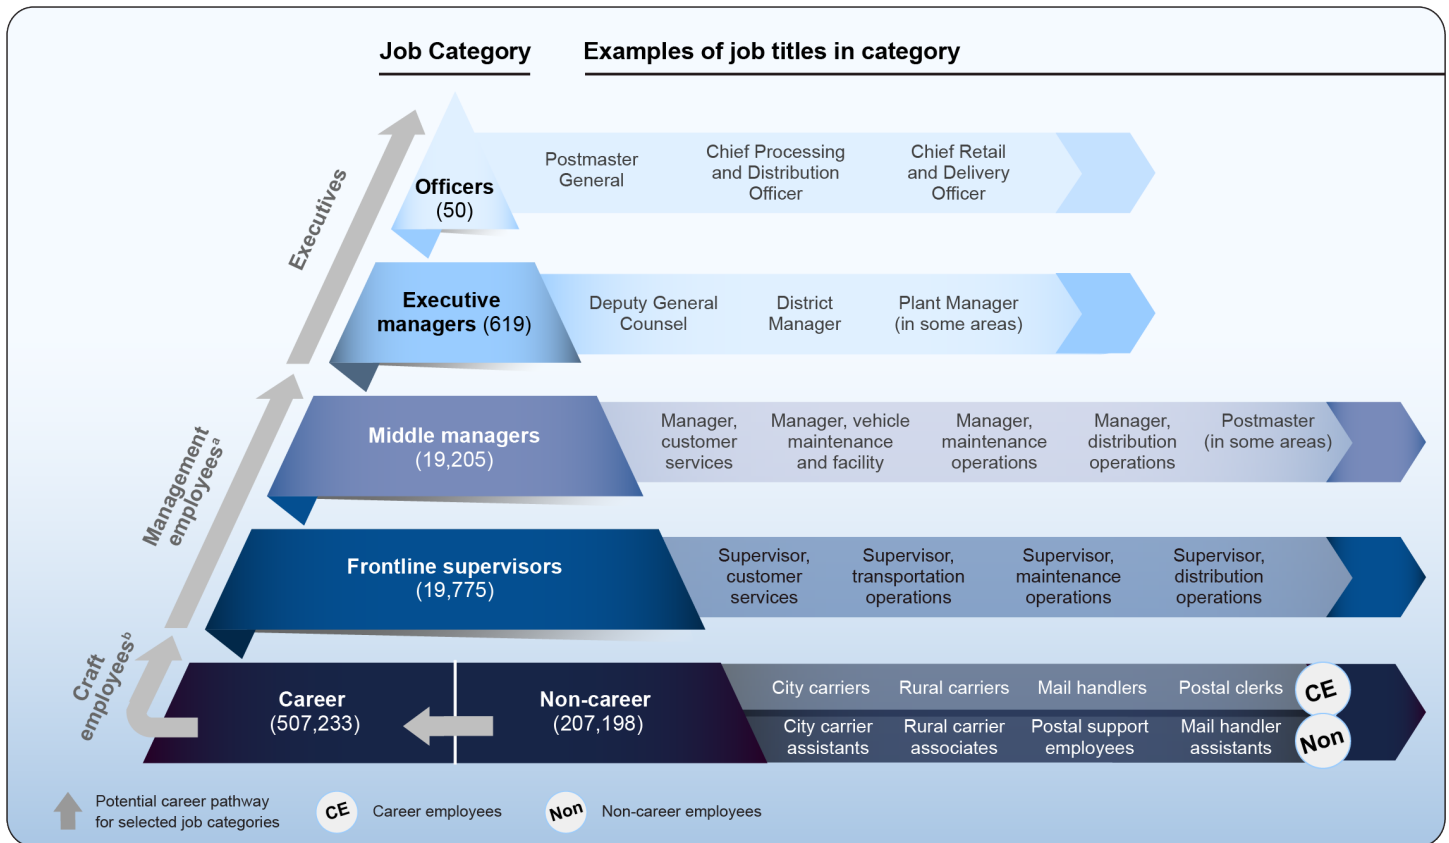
Job Category

Examples of job titles in category

Executives

Officers (50)

Postmaster General

Chief Processing and Distribution Officer

Chief Retail and Delivery Officer

Executive managers (619)

Deputy General Counsel

District Manager

Plant Manager (in some areas)

Management employees$^a$

Middle managers (19,205)

Manager, customer services

Manager, vehicle maintenance and facility

Manager, maintenance operations

Manager, distribution operations

Postmaster (in some areas)

Frontline supervisors (19,775)

Supervisor, customer services

Supervisor, transportation operations

Supervisor, maintenance operations

Supervisor, distribution operations

Craft employees$^b$

Career (507,233)

Non-career (207,198)

City carriers

Rural carriers

Mail handlers

Postal clerks

CE

City carrier assistants

Rural carrier associates

Postal support employees

Mail handler assistants

Non

Potential career pathway for selected job categories

CE Career employees

Non Non-career employees